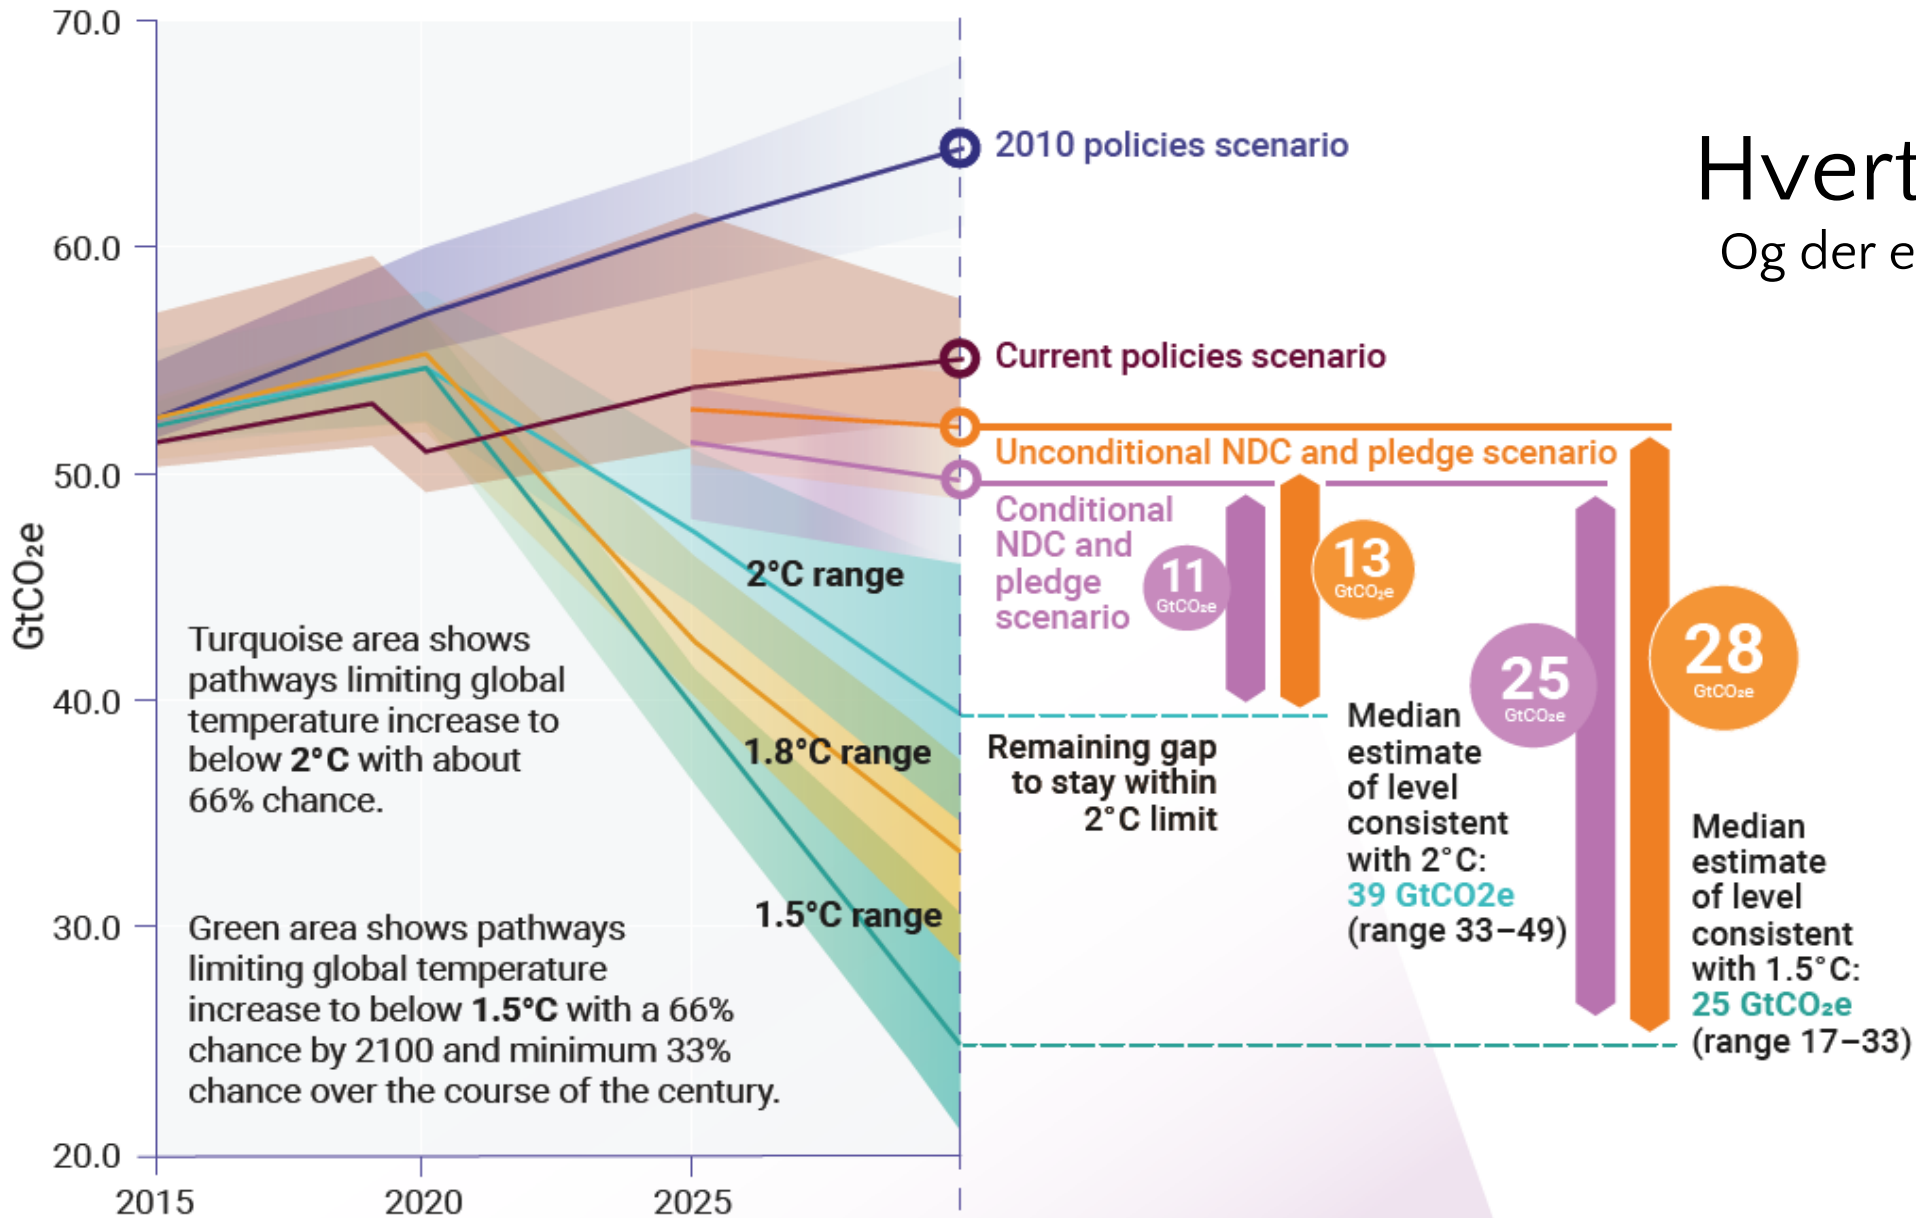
70.0
60.0
50.0
40.0
30.0
20.0
GtCO₂e
2015
2020
2025

2010 policies scenario

Current policies scenario

Unconditional NDC and pledge scenario

Conditional NDC and pledge scenario

11 GtCO₂e

13 GtCO₂e

25 GtCO₂e

28 GtCO₂e

2°C range

1.8°C range

1.5°C range

Turquoise area shows pathways limiting global temperature increase to below **2°C** with about 66% chance.

Green area shows pathways limiting global temperature increase to below **1.5°C** with a 66% chance by 2100 and minimum 33% chance over the course of the century.

Remaining gap to stay within 2°C limit

Median estimate of level consistent with 2°C: 39 GtCO2e (range 33–49)

Median estimate of level consistent with 1.5°C: 25 GtCO₂e (range 17–33)

Hvert
Og der e